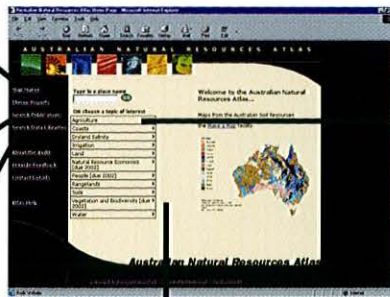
Australian Natural Resources Atlas Home Page - Microsoft Internet Explorer

AUSTRALIAN NATURAL RESOURCES ATLAS

Type in a place name

OR choose a topic of interest

Agriculture
Coasts
Dryland Salinity
Irrigation
Land
Natural Resource Economics (due 2002)
People (due 2002)
Rangelands
Soils
Vegetation and Biodiversity (due 2002)
Water

Welcome to the Australian Natural Resources Atlas...

Maps from the Australian Soil Resources Information System using the Make a Map facility

Australian Natural Resources Atlas